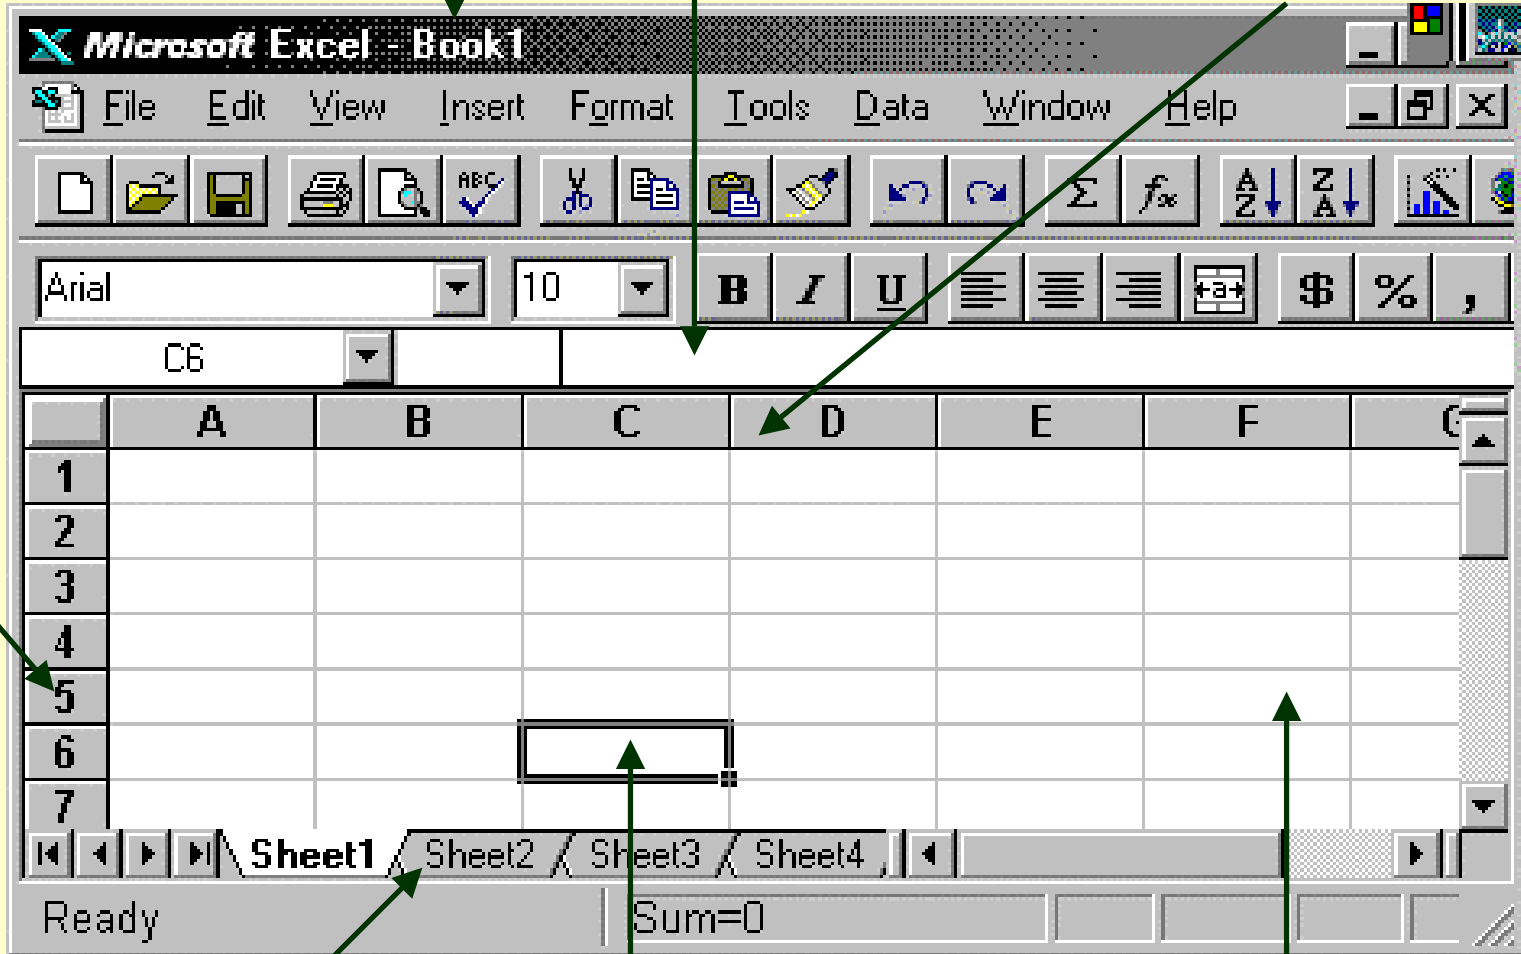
Microsoft Excel - Book1

File Edit View Insert Format Tools Data Window Help

Arial 10

B I U

$ % ,

C6

| | A | B | C | D | E | F | G |
|---|---|---|---|---|---|---|---|
| 1 | | | | | | | |
| 2 | | | | | | | |
| 3 | | | | | | | |
| 4 | | | | | | | |
| 5 | | | | | | | |
| 6 | | | | | | | |
| 7 | | | | | | | |

Sheet1 Sheet2 Sheet3 Sheet4

Ready Sum=0